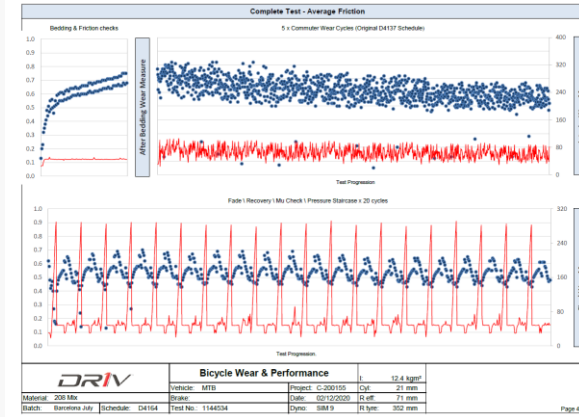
Complete Test - Average Friction

Bedding & Friction checks

1,0
0,9
0,8
0,7
0,6
0,5
0,4
0,3
0,2
0,1
0,0

After Bedding Wear Measure

5 x Commuter Wear Cycles (Original D4137 Schedule)

400
320
240
160
80
0

Test Progression

Fade \ Recovery \ Mu Check \ Pressure Staircase x 20 cycles

1,0
0,9
0,8
0,7
0,6
0,5
0,4
0,3
0,2
0,1
0,0

320
240
160
80
0

Test Progression

DR1V

Bicycle Wear & Performance

| | | | | | | |
|---|---|---|---|---|---|---|
| | | Vehicle: MTB | Project: C-200155 | | Cyl: | 21 mm |
| Material: 208 Mix | | Brake: | Date: 02/12/2020 | | R eff: | 71 mm |
| Batch: Barcelona July | Schedule: D4164 | Test No.: 1144534 | Dyno: SIM 9 | | R tyre: | 352 mm |

I: 12.4 kgm²

Page 1